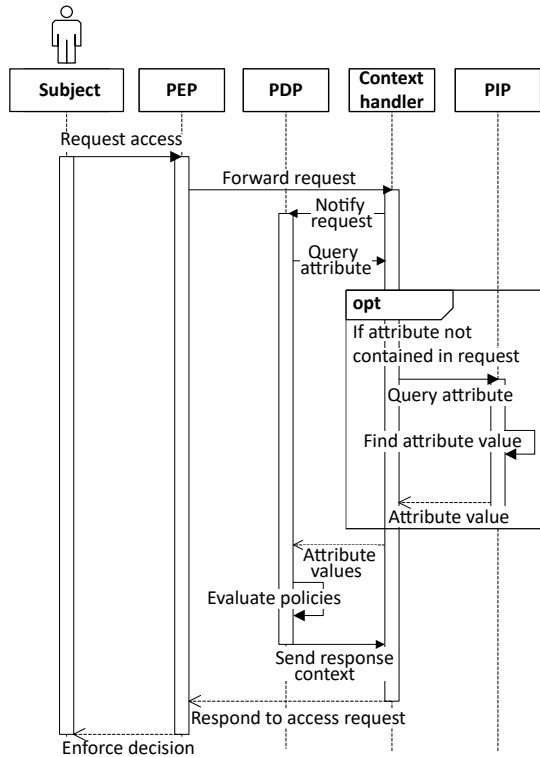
Subject

PEP

PDP

Context handler

PIP

Request access

Forward request

Notify request

Query attribute

opt

If attribute not contained in request

Query attribute

Find attribute value

Attribute value

Attribute values

Evaluate policies

Send response context

Respond to access request

Enforce decision